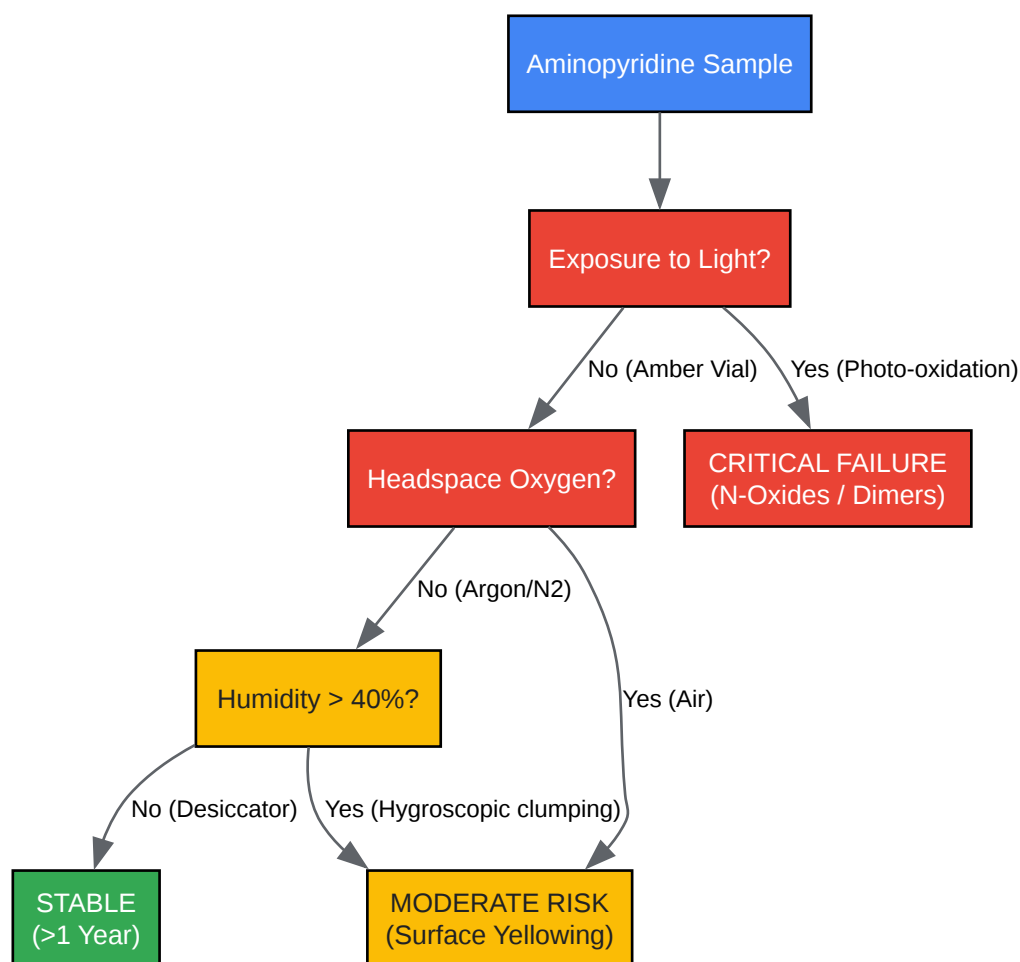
Aminopyridine Sample

Exposure to Light?

No (Amber Vial)

Yes (Photo-oxidation)

Headspace Oxygen?

CRITICAL FAILURE (N-Oxides / Dimers)

No (Argon/N2)

Yes (Air)

Humidity > 40%?

No (Desiccator)

Yes (Hygroscopic clumping)

STABLE (>1 Year)

MODERATE RISK (Surface Yellowing)